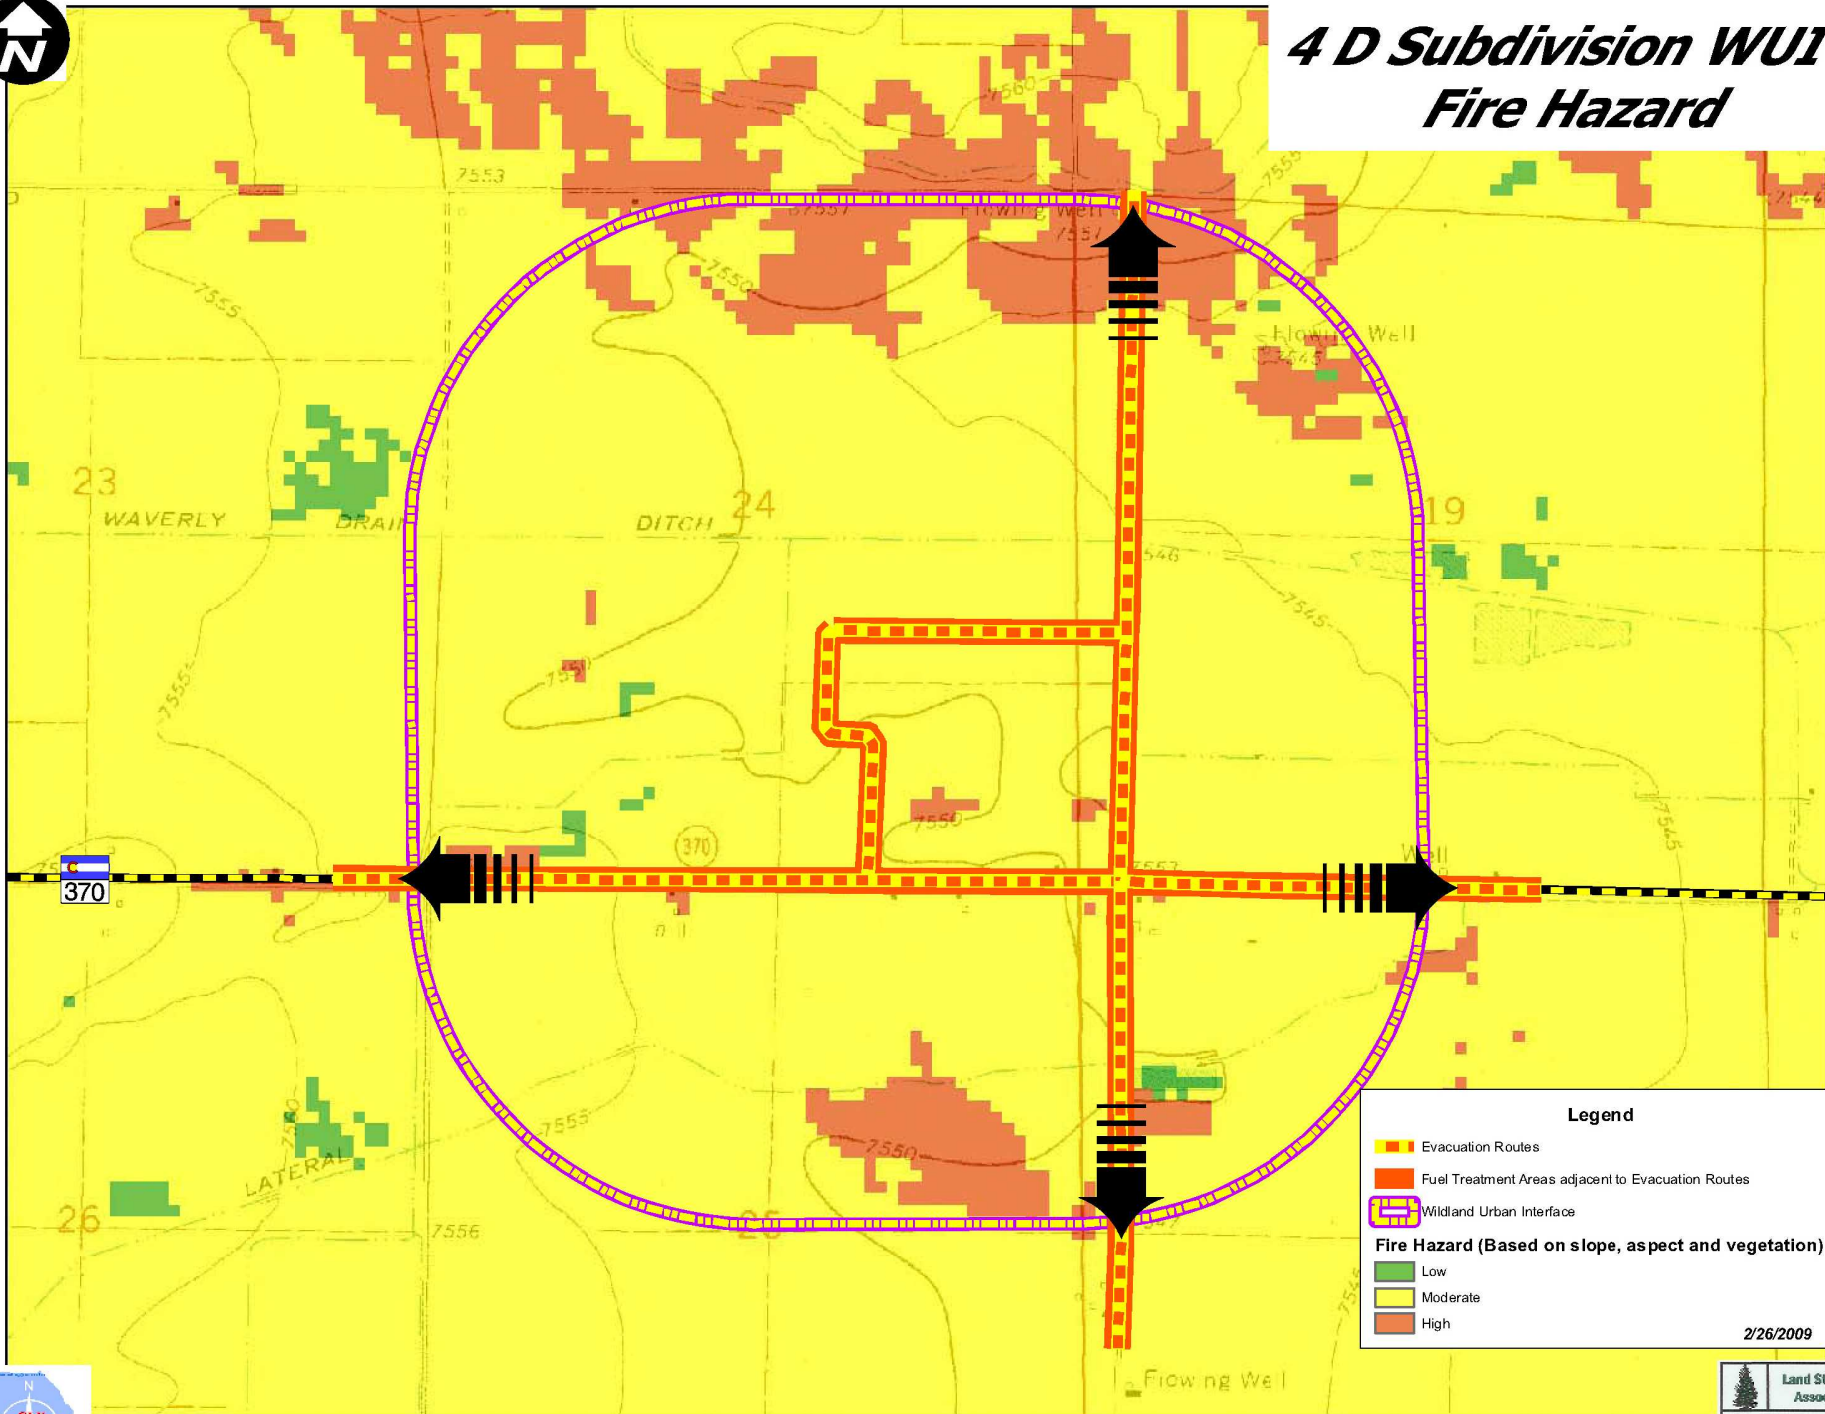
N

4 D Subdivision WUI
Fire Hazard

7553
7560
7557
Flowing Well
7557
7550
7555
7553
Flowing Well
7545
23
WAVERLY
DRAIN
DITCH
24
19
7546
7545
7550
7555
370
7550
370
7552
Well
7545
7555
7550
LATERAL
26
7556
25
Flowing Well

Legend
Evacuation Routes
Fuel Treatment Areas adjacent to Evacuation Routes
Wildland Urban Interface
Fire Hazard (Based on slope, aspect and vegetation)
Low
Moderate
High
2/26/2009

Land St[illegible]
Asso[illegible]